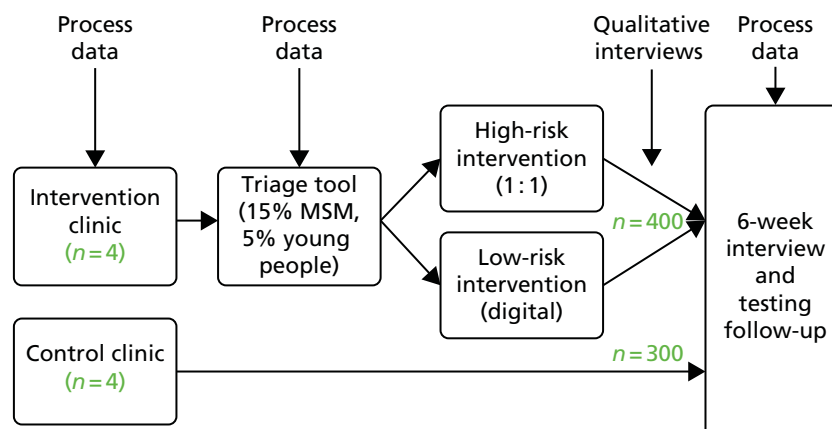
Process data

Process data

Qualitative interviews

Process data

Intervention clinic ($n = 4$)

Triage tool (15% MSM, 5% young people)

High-risk intervention (1 : 1)

Low-risk intervention (digital)

$n = 400$

6-week interview and testing follow-up

Control clinic ($n = 4$)

$n = 300$